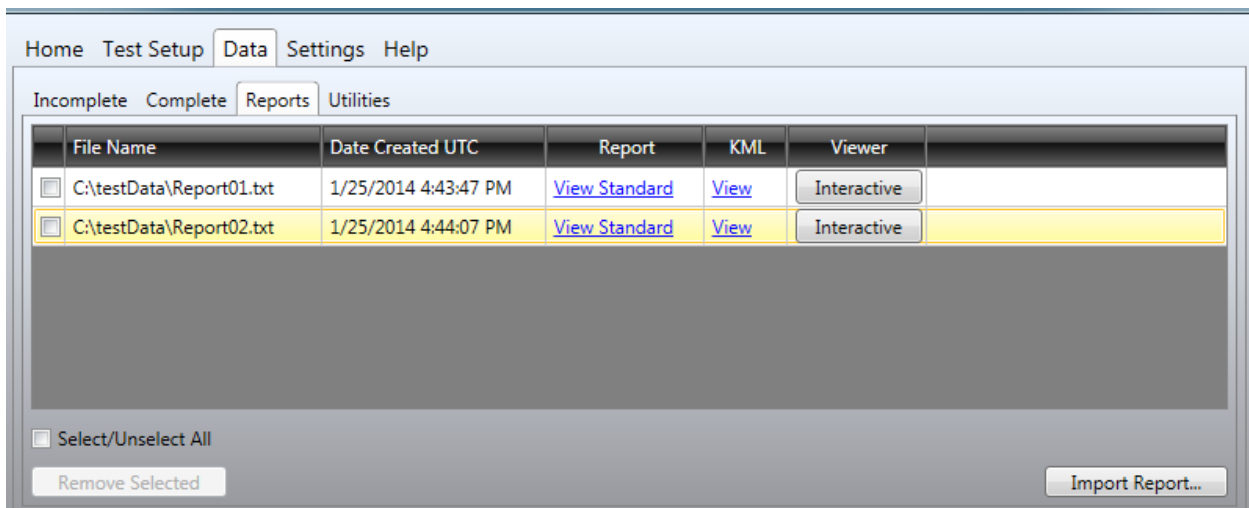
Home Test Setup Data Settings Help

Incomplete Complete Reports Utilities

| | File Name | Date Created UTC | Report | KML | Viewer |
|---|---|---|---|---|---|
| | C:\testData\Report01.txt | 1/25/2014 4:43:47 PM | View Standard | View | Interactive |
| | C:\testData\Report02.txt | 1/25/2014 4:44:07 PM | View Standard | View | Interactive |

Select/Unselect All

Remove Selected

Import Report...